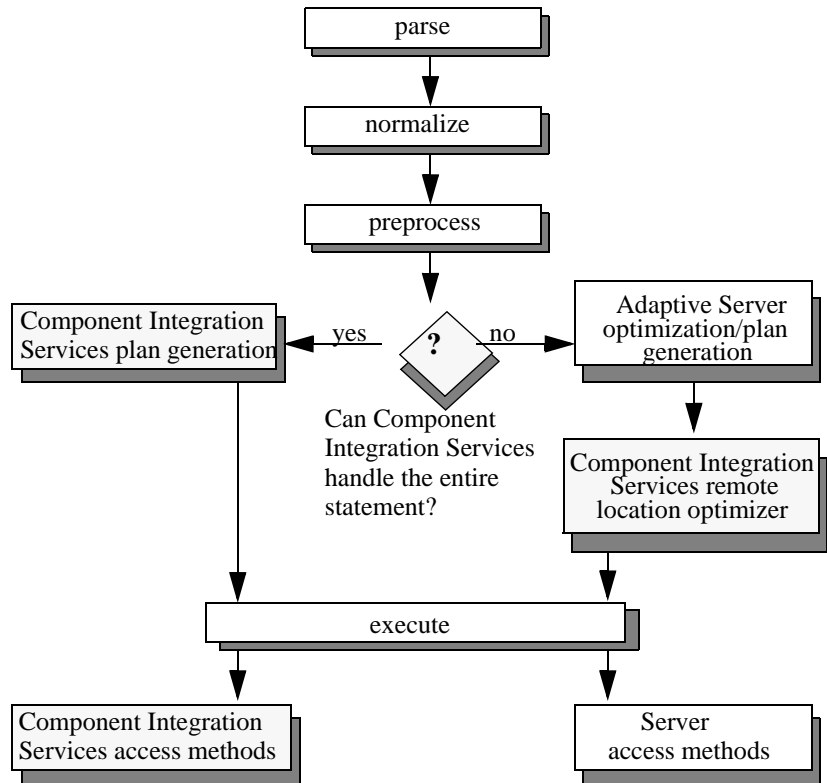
parse

normalize

preprocess

Component Integration Services plan generation

yes

?

no

Adaptive Server optimization/plan generation

Can Component Integration Services handle the entire statement?

Component Integration Services remote location optimizer

execute

Component Integration Services access methods

Server access methods